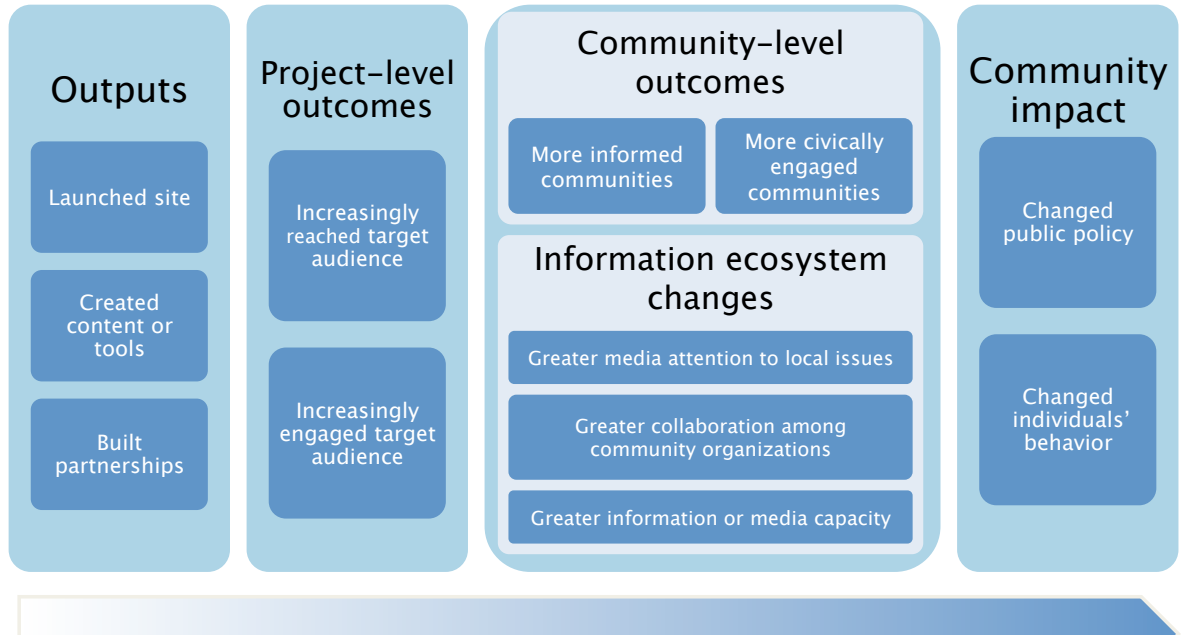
Outputs

Launched site

Created content or tools

Built partnerships

Project-level outcomes

Increasingly reached target audience

Increasingly engaged target audience

Community-level outcomes

More informed communities

More civically engaged communities

Information ecosystem changes

Greater media attention to local issues

Greater collaboration among community organizations

Greater information or media capacity

Community impact

Changed public policy

Changed individuals' behavior